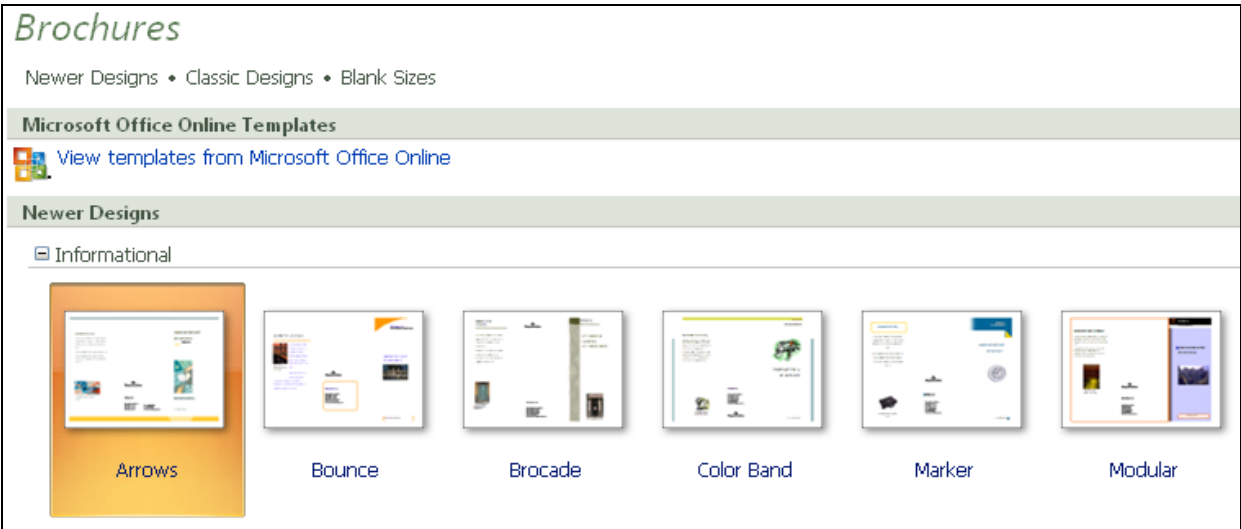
Brochures

Newer Designs • Classic Designs • Blank Sizes

Microsoft Office Online Templates

View templates from Microsoft Office Online

Newer Designs

⊟ Informational

Arrows

Bounce

Brocade

Color Band

Marker

Modular